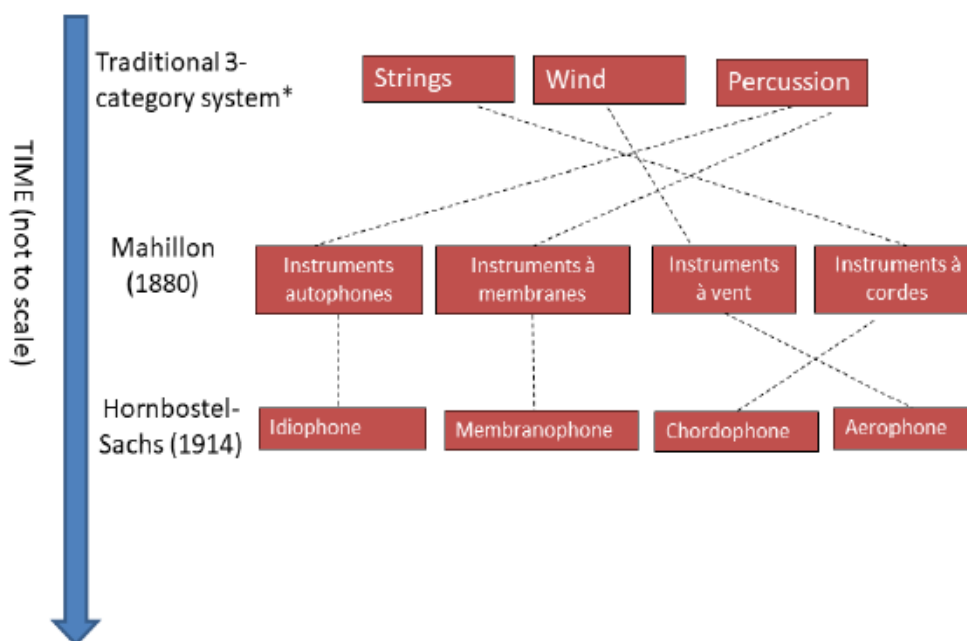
TIME (not to scale)

Traditional 3-category system*

Strings

Wind

Percussion

Mahillon (1880)

Instruments autophones

Instruments à membranes

Instruments à vent

Instruments à cordes

Hornbostel-Sachs (1914)

Idiophone

Membranophone

Chordophone

Aerophone